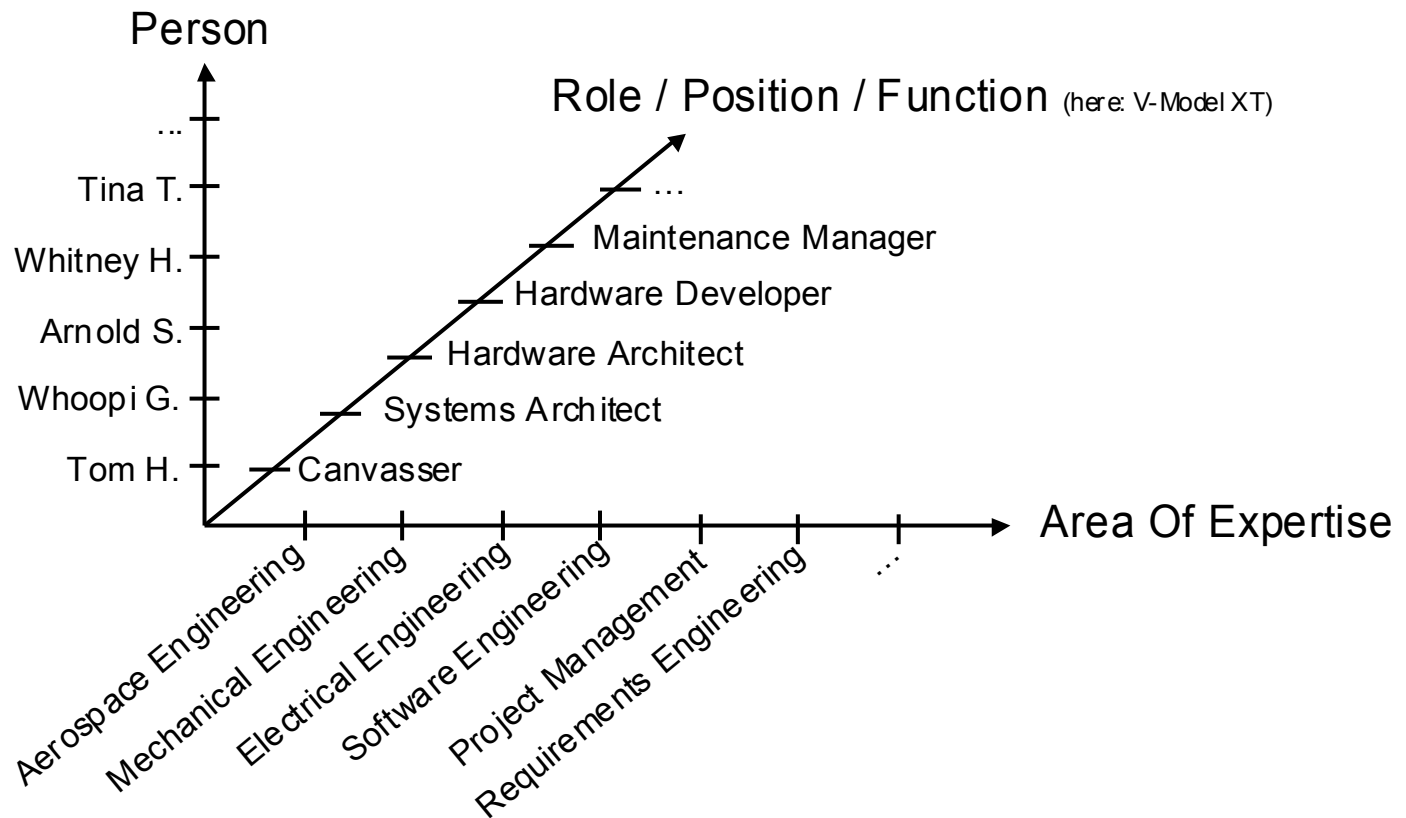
Person

...
Tina T.
Whitney H.
Arnold S.
Whoopi G.
Tom H.

Role / Position / Function (here: V-Model XT)

...
Maintenance Manager
Hardware Developer
Hardware Architect
Systems Architect
Canvasser

Area Of Expertise

Aerospace Engineering
Mechanical Engineering
Electrical Engineering
Software Engineering
Project Management
Requirements Engineering
...